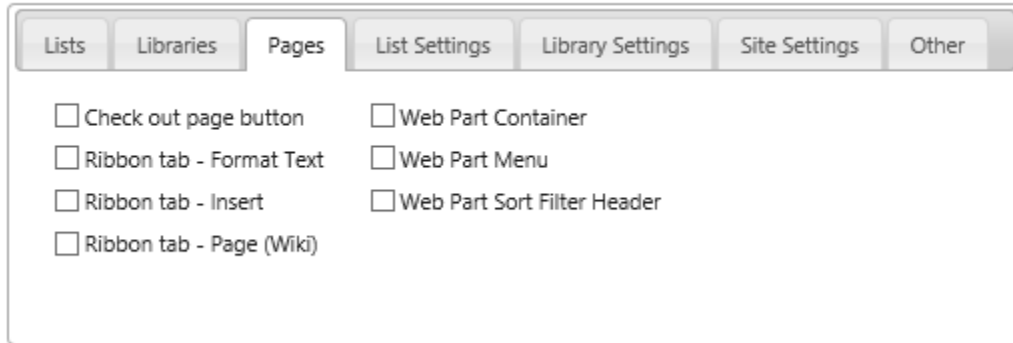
Lists | Libraries | Pages | List Settings | Library Settings | Site Settings | Other

Check out page button
Ribbon tab - Format Text
Ribbon tab - Insert
Ribbon tab - Page (Wiki)

Web Part Container
Web Part Menu
Web Part Sort Filter Header